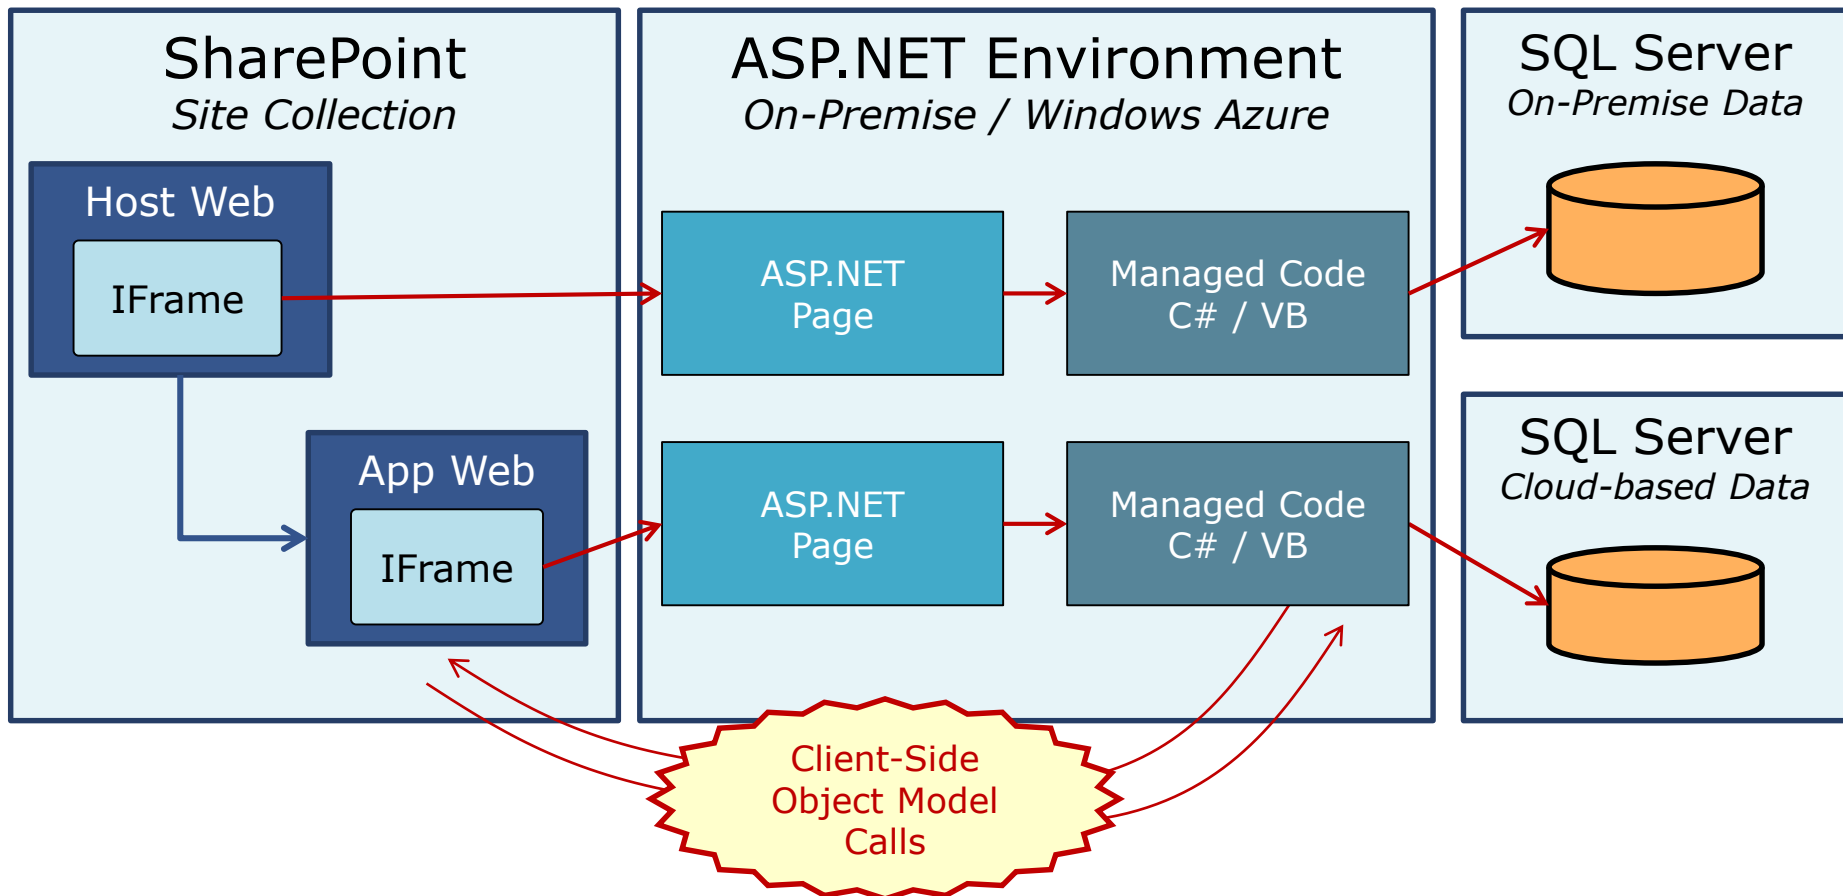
SharePoint
Site Collection

Host Web

IFrame

App Web

IFrame

ASP.NET Environment
On-Premise / Windows Azure

ASP.NET Page

Managed Code C# / VB

ASP.NET Page

Managed Code C# / VB

SQL Server
On-Premise Data

SQL Server
Cloud-based Data

Client-Side Object Model Calls